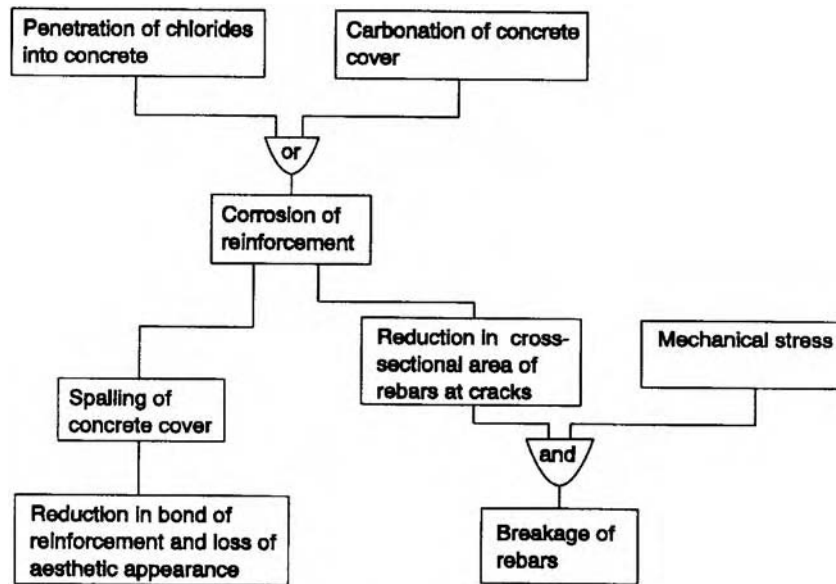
Penetration of chlorides into concrete

Carbonation of concrete cover

or

Corrosion of reinforcement

Reduction in cross-sectional area of rebars at cracks

Mechanical stress

Spalling of concrete cover

and

Reduction in bond of reinforcement and loss of aesthetic appearance

Breakage of rebars